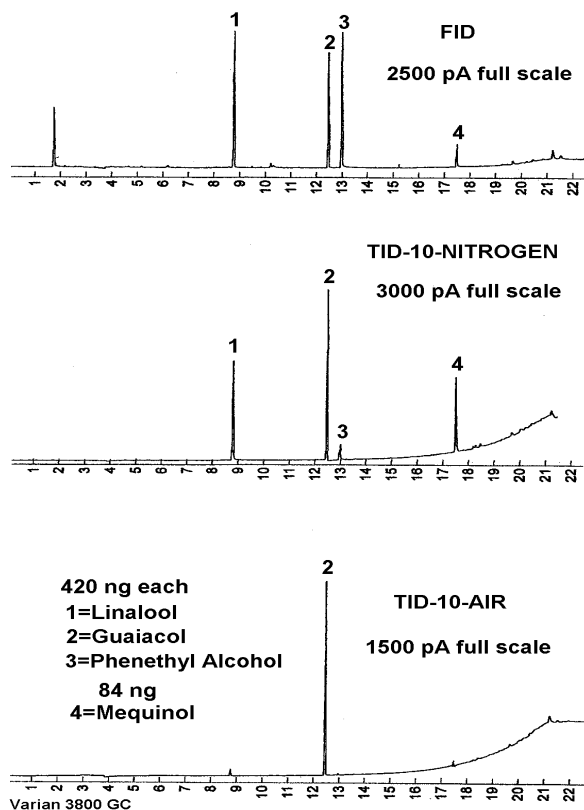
1
2
3
FID
2500 pA full scale
4
1 2 3 4 5 6 7 8 9 10 11 12 13 14 15 16 17 18 19 20 21 22

TID-10-NITROGEN
2
3000 pA full scale
1
4
3
1 2 3 4 5 6 7 8 9 10 11 12 13 14 15 16 17 18 19 20 21 22

2
420 ng each
1=Linalool
2=Guaiacol
3=Phenethyl Alcohol
84 ng
4=Mequinol
TID-10-AIR
1500 pA full scale
1 2 3 4 5 6 7 8 9 10 11 12 13 14 15 16 17 18 19 20 21 22
Varian 3800 GC